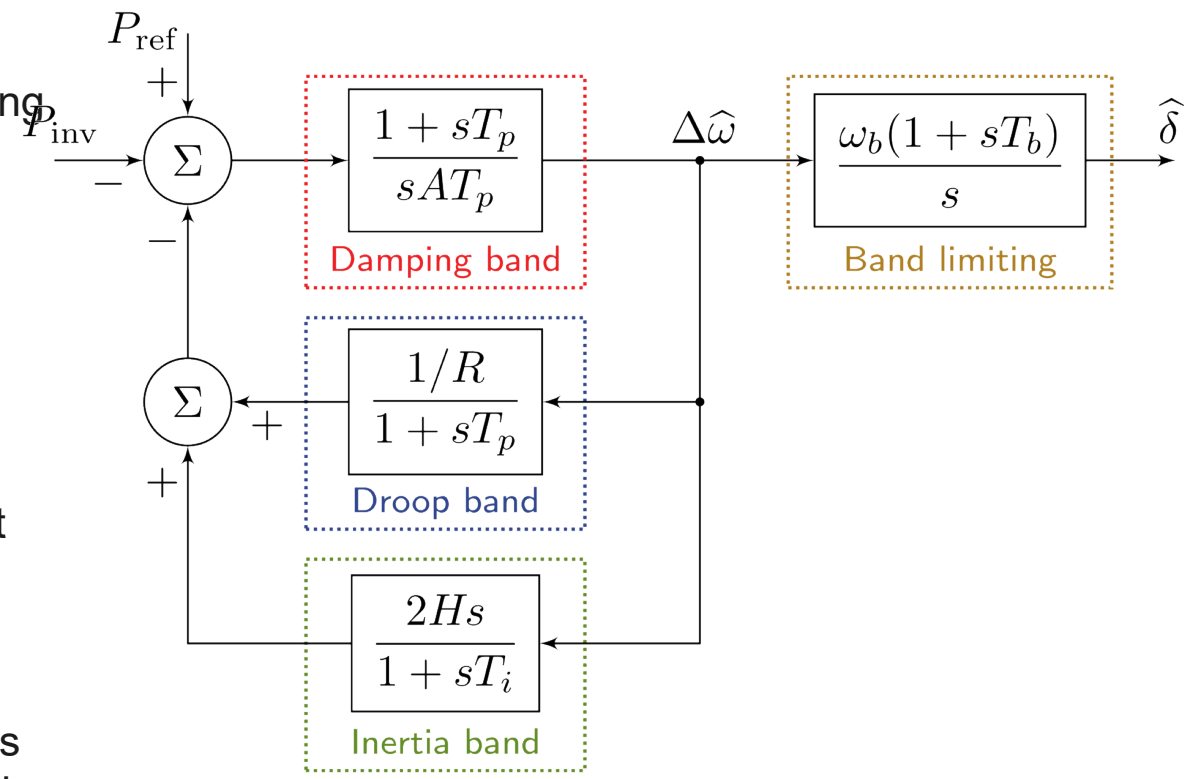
$P_{\mathrm{ref}}$
+
ng
$P_{\mathrm{inv}}$
−
$\Sigma$
−
$\frac{1+sT_p}{sAT_p}$
Damping band
$\Delta\widehat{\omega}$
$\frac{\omega_b(1+sT_b)}{s}$
Band limiting
$\widehat{\delta}$
$\Sigma$
+
+
$\frac{1/R}{1+sT_p}$
Droop band
t
$\frac{2Hs}{1+sT_i}$
Inertia band
s